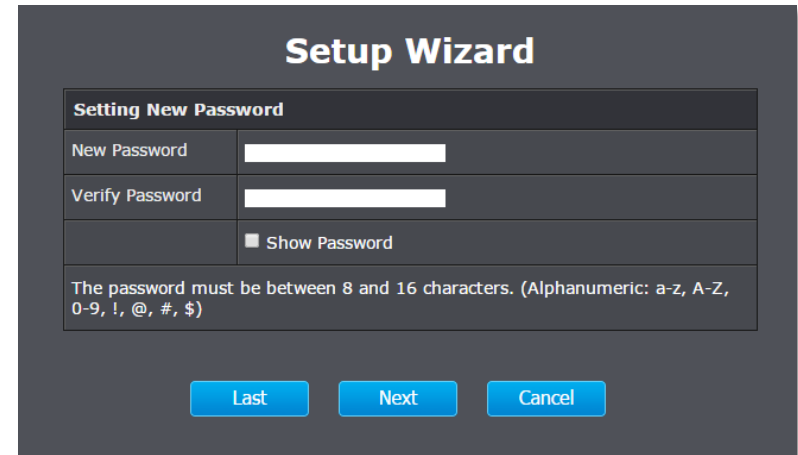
Setup Wizard

| Setting New Password | |
|---|---|
| New Password | |
| Verify Password | |
| | Show Password |

The password must be between 8 and 16 characters. (Alphanumeric: a-z, A-Z, 0-9, !, @, #, $)

Last Next Cancel